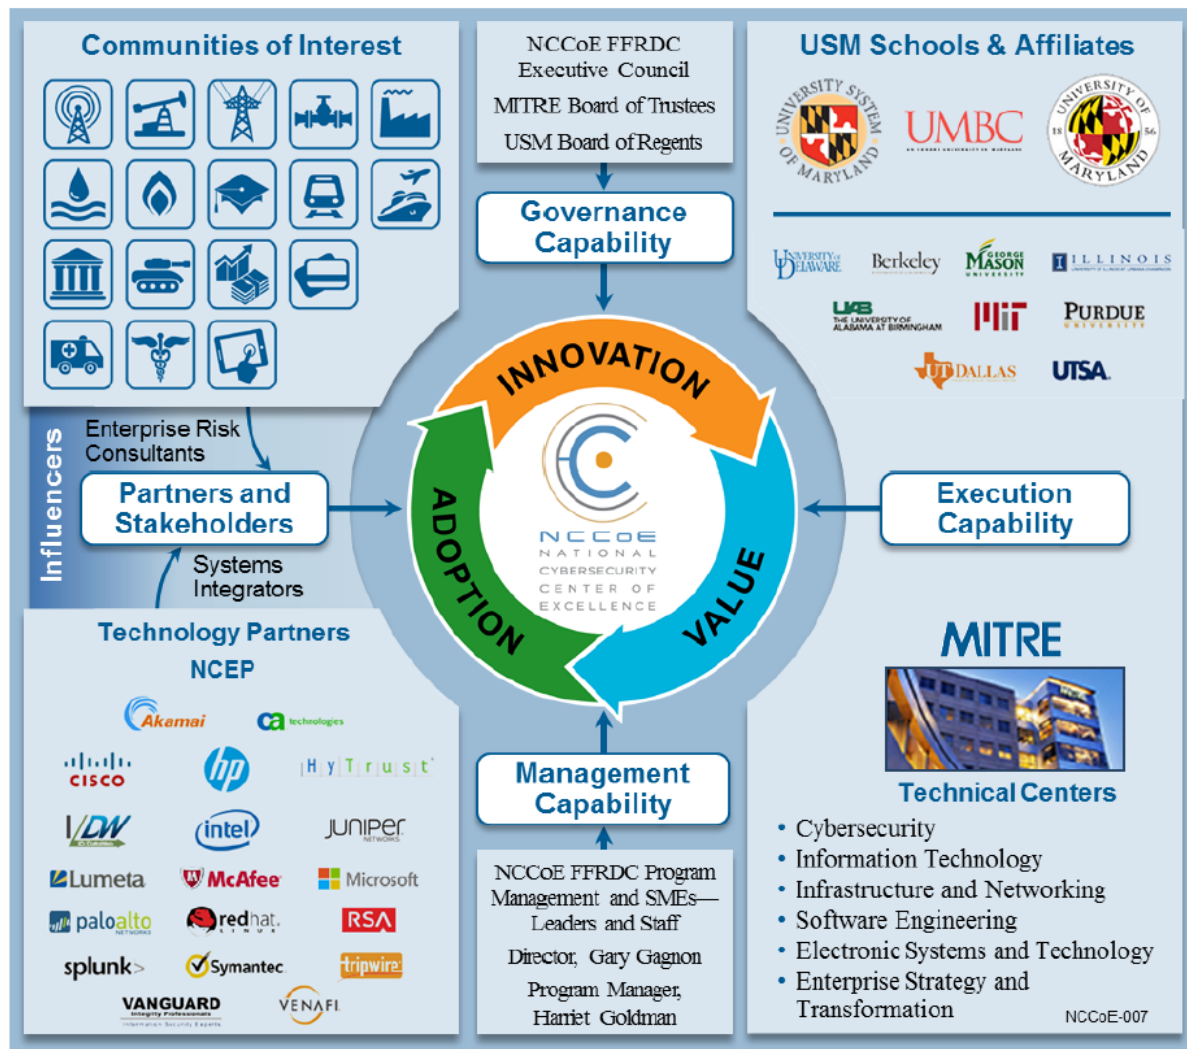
Communities of Interest

NCCoE FFRDC Executive Council
MITRE Board of Trustees
USM Board of Regents

USM Schools & Affiliates

UNIVERSITY SYSTEM OF MARYLAND

UMBC

UNIVERSITY OF MARYLAND 18 56

Governance Capability

UNIVERSITY OF DELAWARE Berkeley GEORGE MASON UNIVERSITY ILLINOIS

UAB THE UNIVERSITY OF ALABAMA AT BIRMINGHAM MIT PURDUE UNIVERSITY

UT DALLAS UTSA

INNOVATION

Enterprise Risk Consultants

Influencers

Partners and Stakeholders

ADOPTION

NCCoE NATIONAL CYBERSECURITY CENTER OF EXCELLENCE

VALUE

Execution Capability

Systems Integrators

Technology Partners
NCEP

Akamai
ca technologies
CISCO
hp
HyTrust
IDW
intel
JUNIPER NETWORKS
Lumeta
McAfee
Microsoft
paloalto NETWORKS
redhat. LINUX
RSA
splunk>
Symantec
tripwire
VANGUARD Integrity Professionals
VENAFI

MITRE

Technical Centers
• Cybersecurity
• Information Technology
• Infrastructure and Networking
• Software Engineering
• Electronic Systems and Technology
• Enterprise Strategy and Transformation

Management Capability

NCCoE FFRDC Program Management and SMEs—Leaders and Staff
Director, Gary Gagnon
Program Manager, Harriet Goldman

NCCoE-007